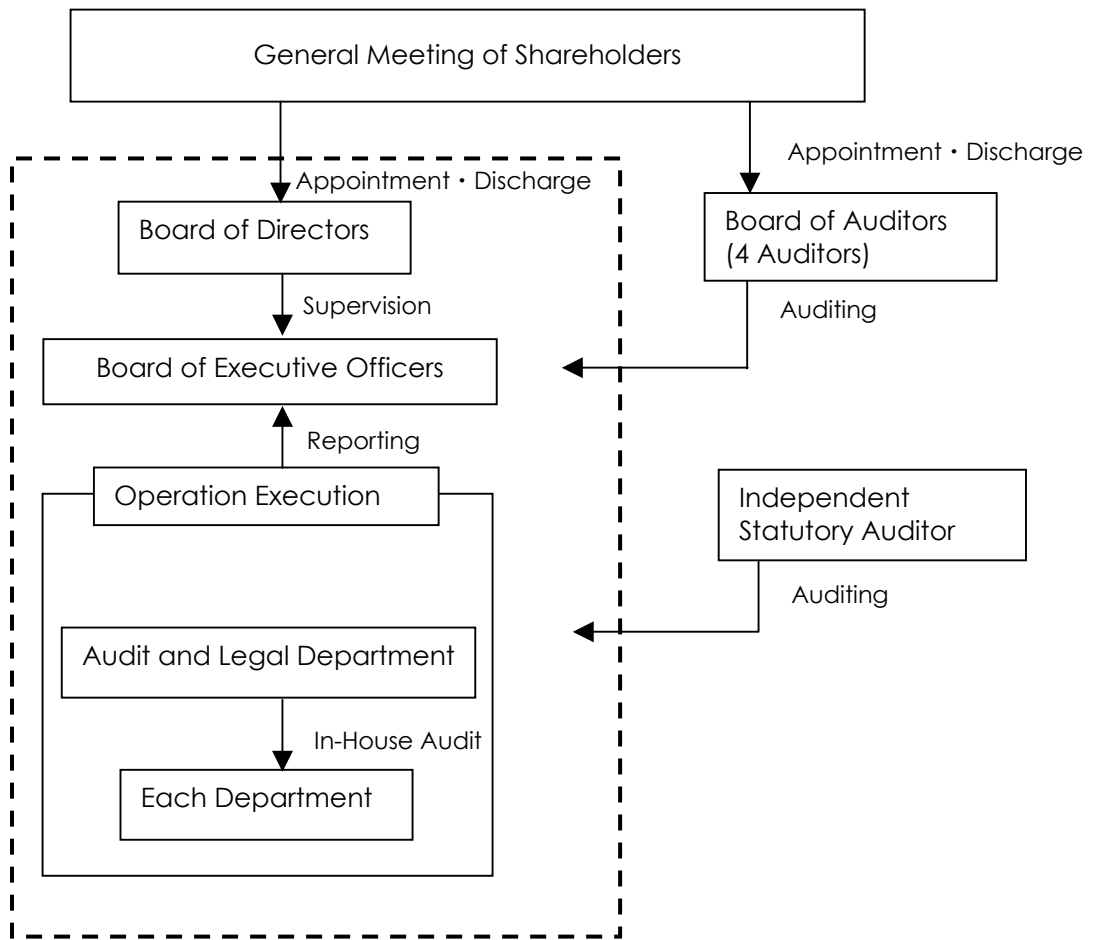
General Meeting of Shareholders

Appointment・Discharge

Appointment・Discharge

Board of Directors

Board of Auditors (4 Auditors)

Supervision

Auditing

Board of Executive Officers

Reporting

Operation Execution

Independent Statutory Auditor

Auditing

Audit and Legal Department

In-House Audit

Each Department